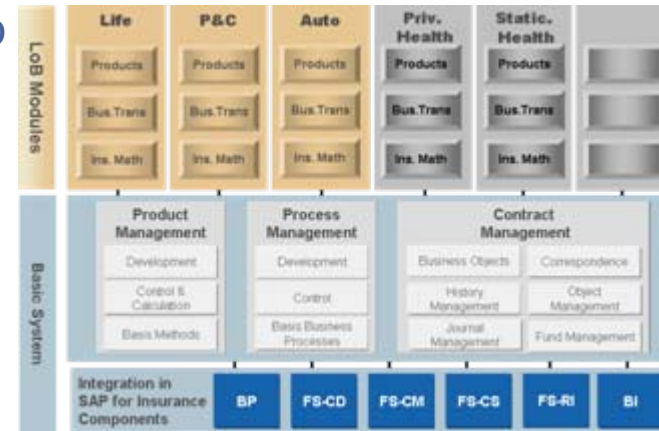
LoB Modules

Life
Products
Bus.Trans
Ins. Math

P&C
Products
Bus.Trans
Ins. Math

Auto
Products
Bus.Trans
Ins. Math

Priv. Health
Products
Bus.Trans
Ins. Math

Static. Health
Products
Bus.Trans
Ins. Math

Basic System

Product Management
Development
Control & Calculation
Basis Methods

Process Management
Development
Control
Basis Business Processes

Contract Management
Business Objects
Correspondence
History Management
Object Management
Journal Management
Fund Management

Integration in SAP for Insurance Components
BP
FS-CD
FS-CM
FS-CS
FS-RI
BI